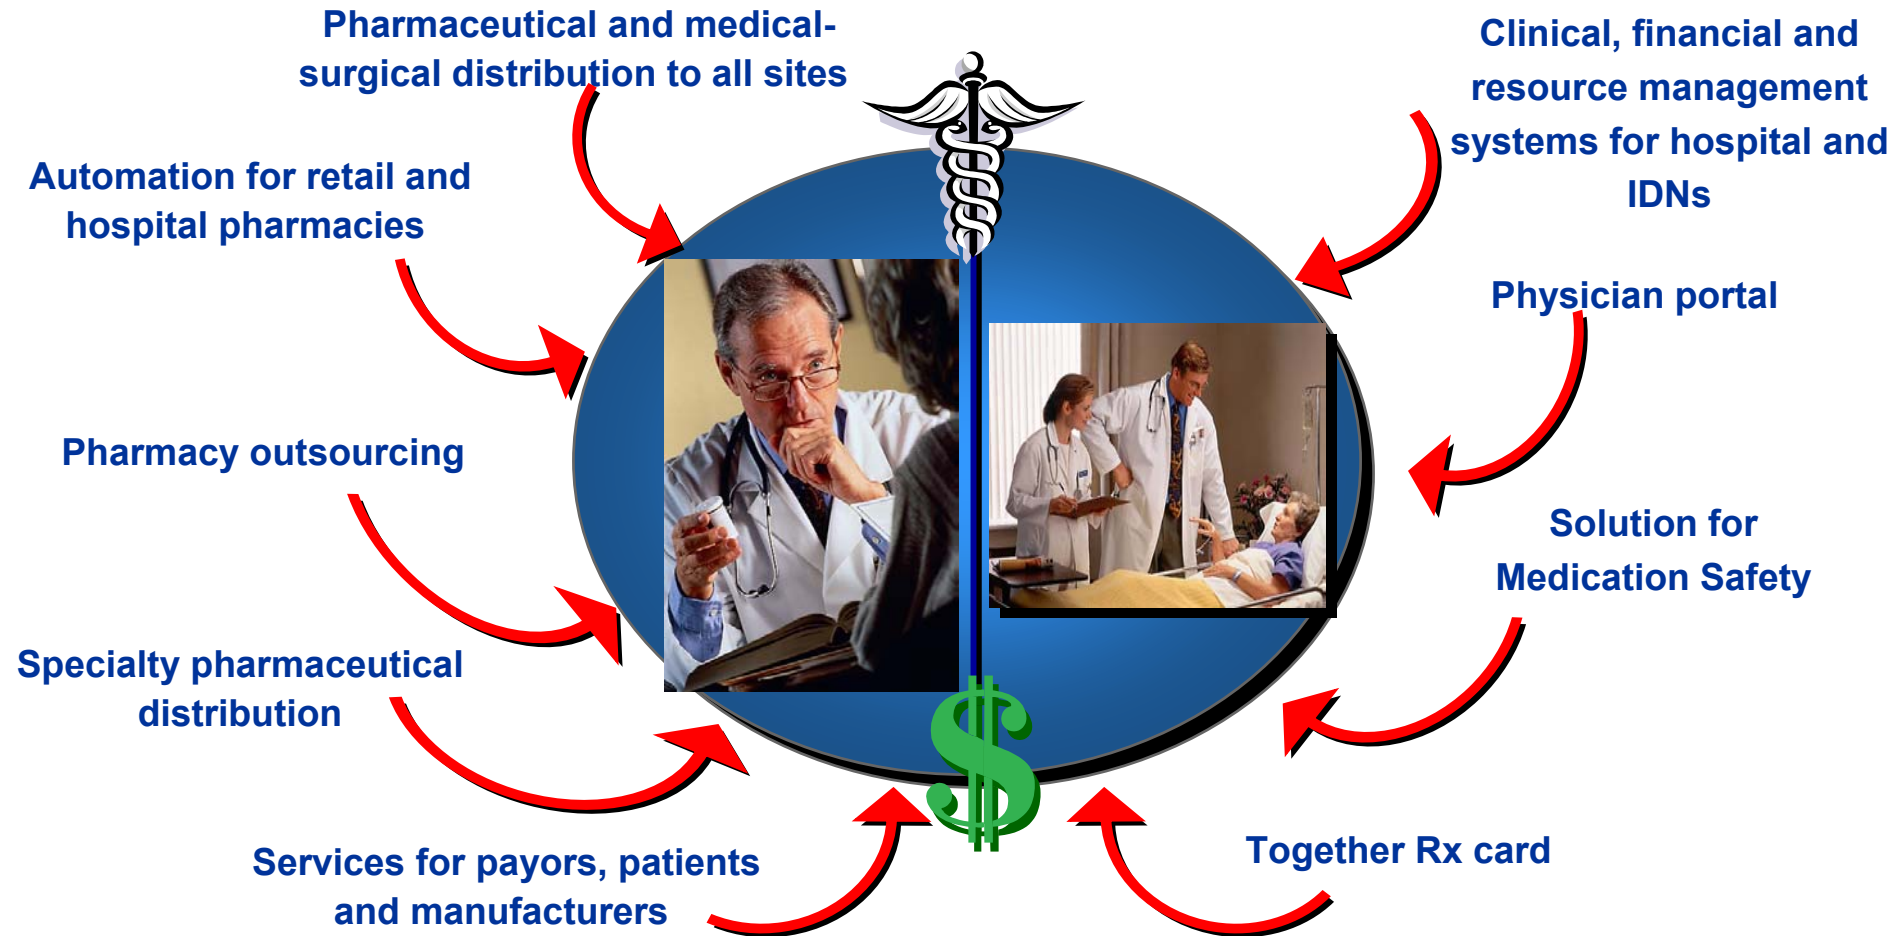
Pharmaceutical and medical-surgical distribution to all sites

Clinical, financial and resource management systems for hospital and IDNs

Automation for retail and hospital pharmacies

Physician portal

Pharmacy outsourcing

Solution for Medication Safety

Specialty pharmaceutical distribution

Services for payors, patients and manufacturers

Together Rx card

$